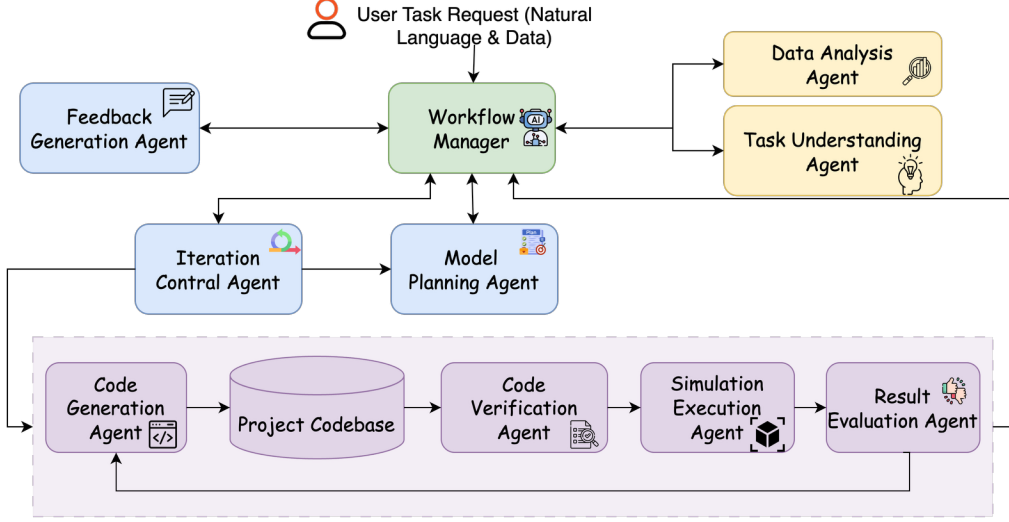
User Task Request (Natural Language & Data)

Feedback Generation Agent

Workflow Manager

AI

Data Analysis Agent

Task Understanding Agent

Iteration Contral Agent

Model Planning Agent

Plan

Code Generation Agent

Project Codebase

Code Verification Agent

Simulation Execution Agent

Result Evaluation Agent